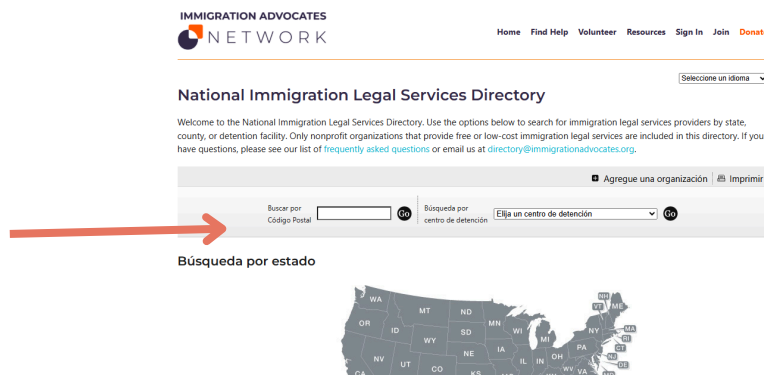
IMMIGRATION ADVOCATES
NETWORK

Home Find Help Volunteer Resources Sign In Join Donat

Seleccione un idioma

National Immigration Legal Services Directory

Welcome to the National Immigration Legal Services Directory. Use the options below to search for immigration legal services providers by state, county, or detention facility. Only nonprofit organizations that provide free or low-cost immigration legal services are included in this directory. If you have questions, please see our list of frequently asked questions or email us at directory@immigrationadvocates.org.

Agregue una organización | Imprimir

Buscar por Código Postal Go

Búsqueda por centro de detención Elija un centro de detención Go

Búsqueda por estado

WA MT ND MN OR ID SD WI MI WY NE IA NV UT IL IN OH CA KS WV NY VT NH ME MA RI CT NJ DE